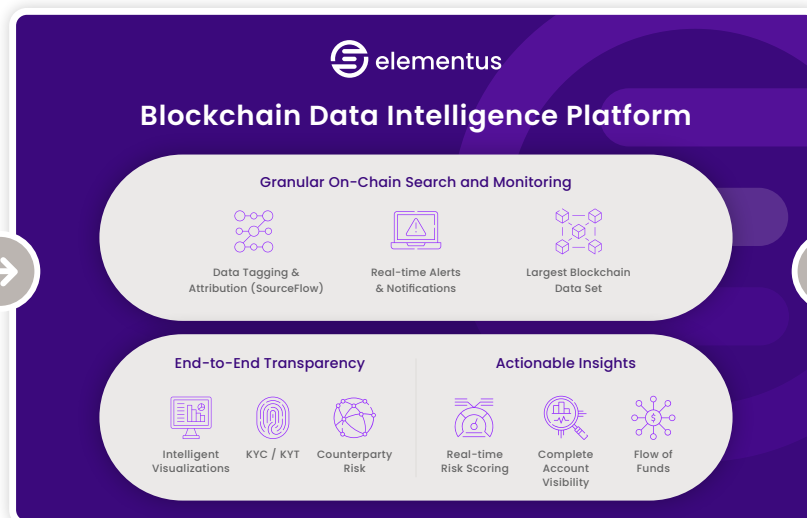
elementus

Blockchain Data Intelligence Platform

Granular On-Chain Search and Monitoring

Data Tagging & Attribution (SourceFlow)

Real-time Alerts & Notifications

Largest Blockchain Data Set

End-to-End Transparency

Intelligent Visualizations

KYC / KYT

Counterparty Risk

Actionable Insights

Real-time Risk Scoring

Complete Account Visibility

Flow of Funds